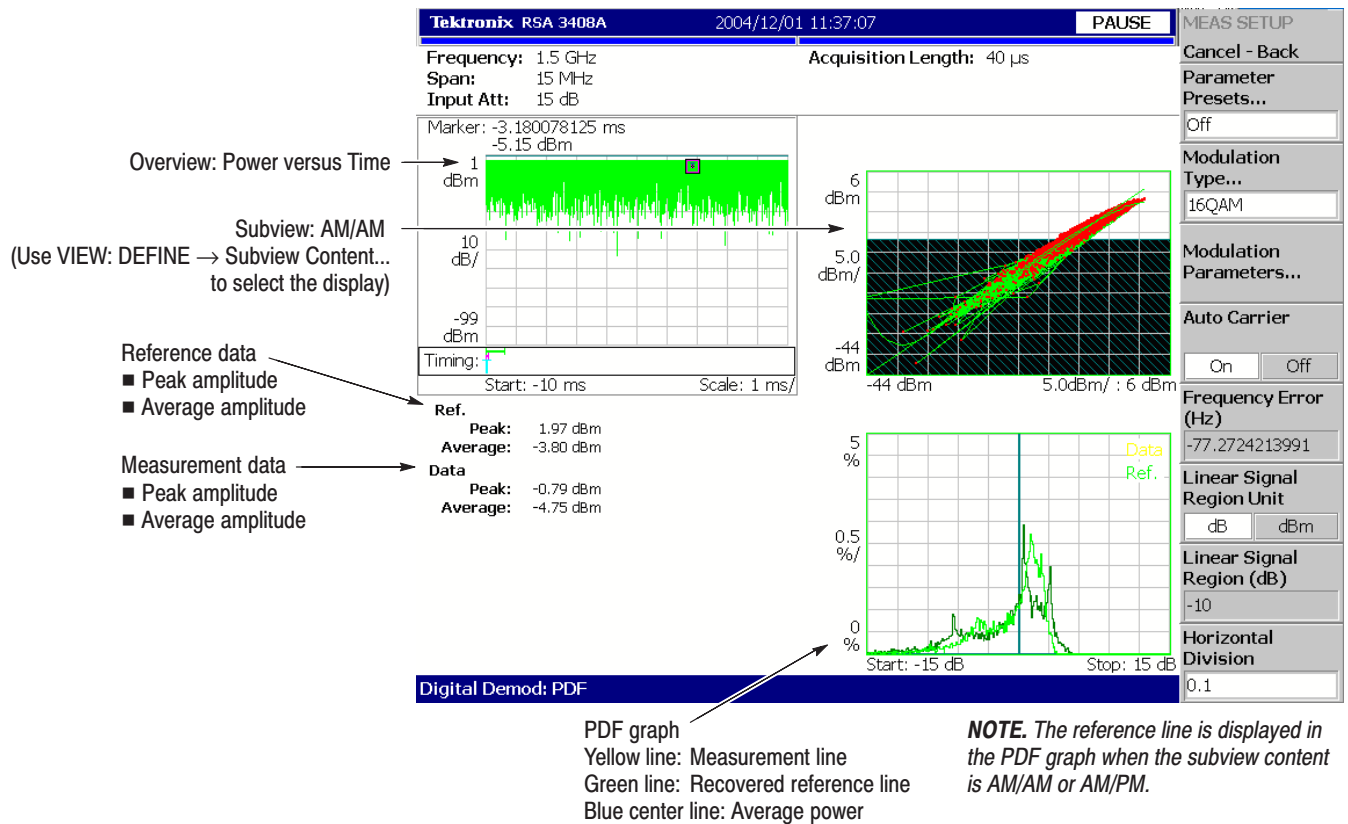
Tektronix RSA 3408A 2004/12/01 11:37:07 PAUSE

Frequency: 1.5 GHz
Span: 15 MHz
Input Att: 15 dB

Acquisition Length: 40 µs

MEAS SETUP
Cancel - Back
Parameter Presets...
Off
Modulation Type...
16QAM
Modulation Parameters...
Auto Carrier
On Off
Frequency Error (Hz)
-77.2724213991
Linear Signal Region Unit
dB dBm
Linear Signal Region (dB)
-10
Horizontal Division
0.1

Overview: Power versus Time

Subview: AM/AM
(Use VIEW: DEFINE → Subview Content... to select the display)

Marker: -3.180078125 ms
-5.15 dBm
1
dBm
10
dB/
-99
dBm
Timing:
Start: -10 ms Scale: 1 ms/

6
dBm
5.0
dBm/
-44
dBm
-44 dBm 5.0dBm/ : 6 dBm

Reference data
■ Peak amplitude
■ Average amplitude

Ref.
Peak: 1.97 dBm
Average: -3.80 dBm

Measurement data
■ Peak amplitude
■ Average amplitude

Data
Peak: -0.79 dBm
Average: -4.75 dBm

5
%
Data
Ref.
0.5
%/
0
%
Start: -15 dB Stop: 15 dB

Digital Demod: PDF

PDF graph
Yellow line: Measurement line
Green line: Recovered reference line
Blue center line: Average power

NOTE. The reference line is displayed in the PDF graph when the subview content is AM/AM or AM/PM.